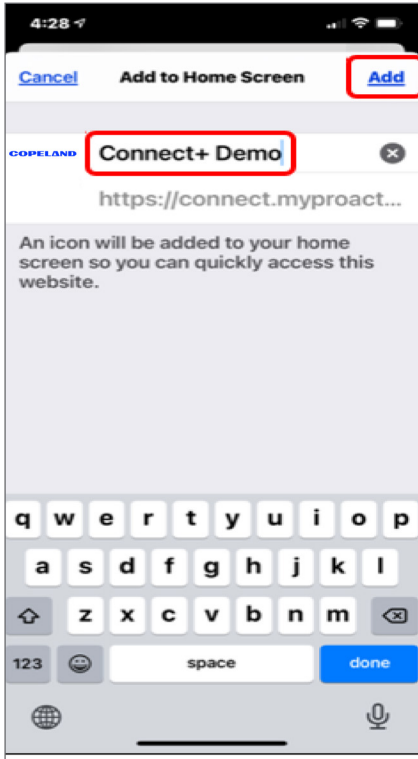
4:28

Cancel Add to Home Screen Add

COPELAND Connect+ Demo

https://connect.myproact...

An icon will be added to your home screen so you can quickly access this website.

q w e r t y u i o p
a s d f g h j k l
z x c v b n m
123 space done